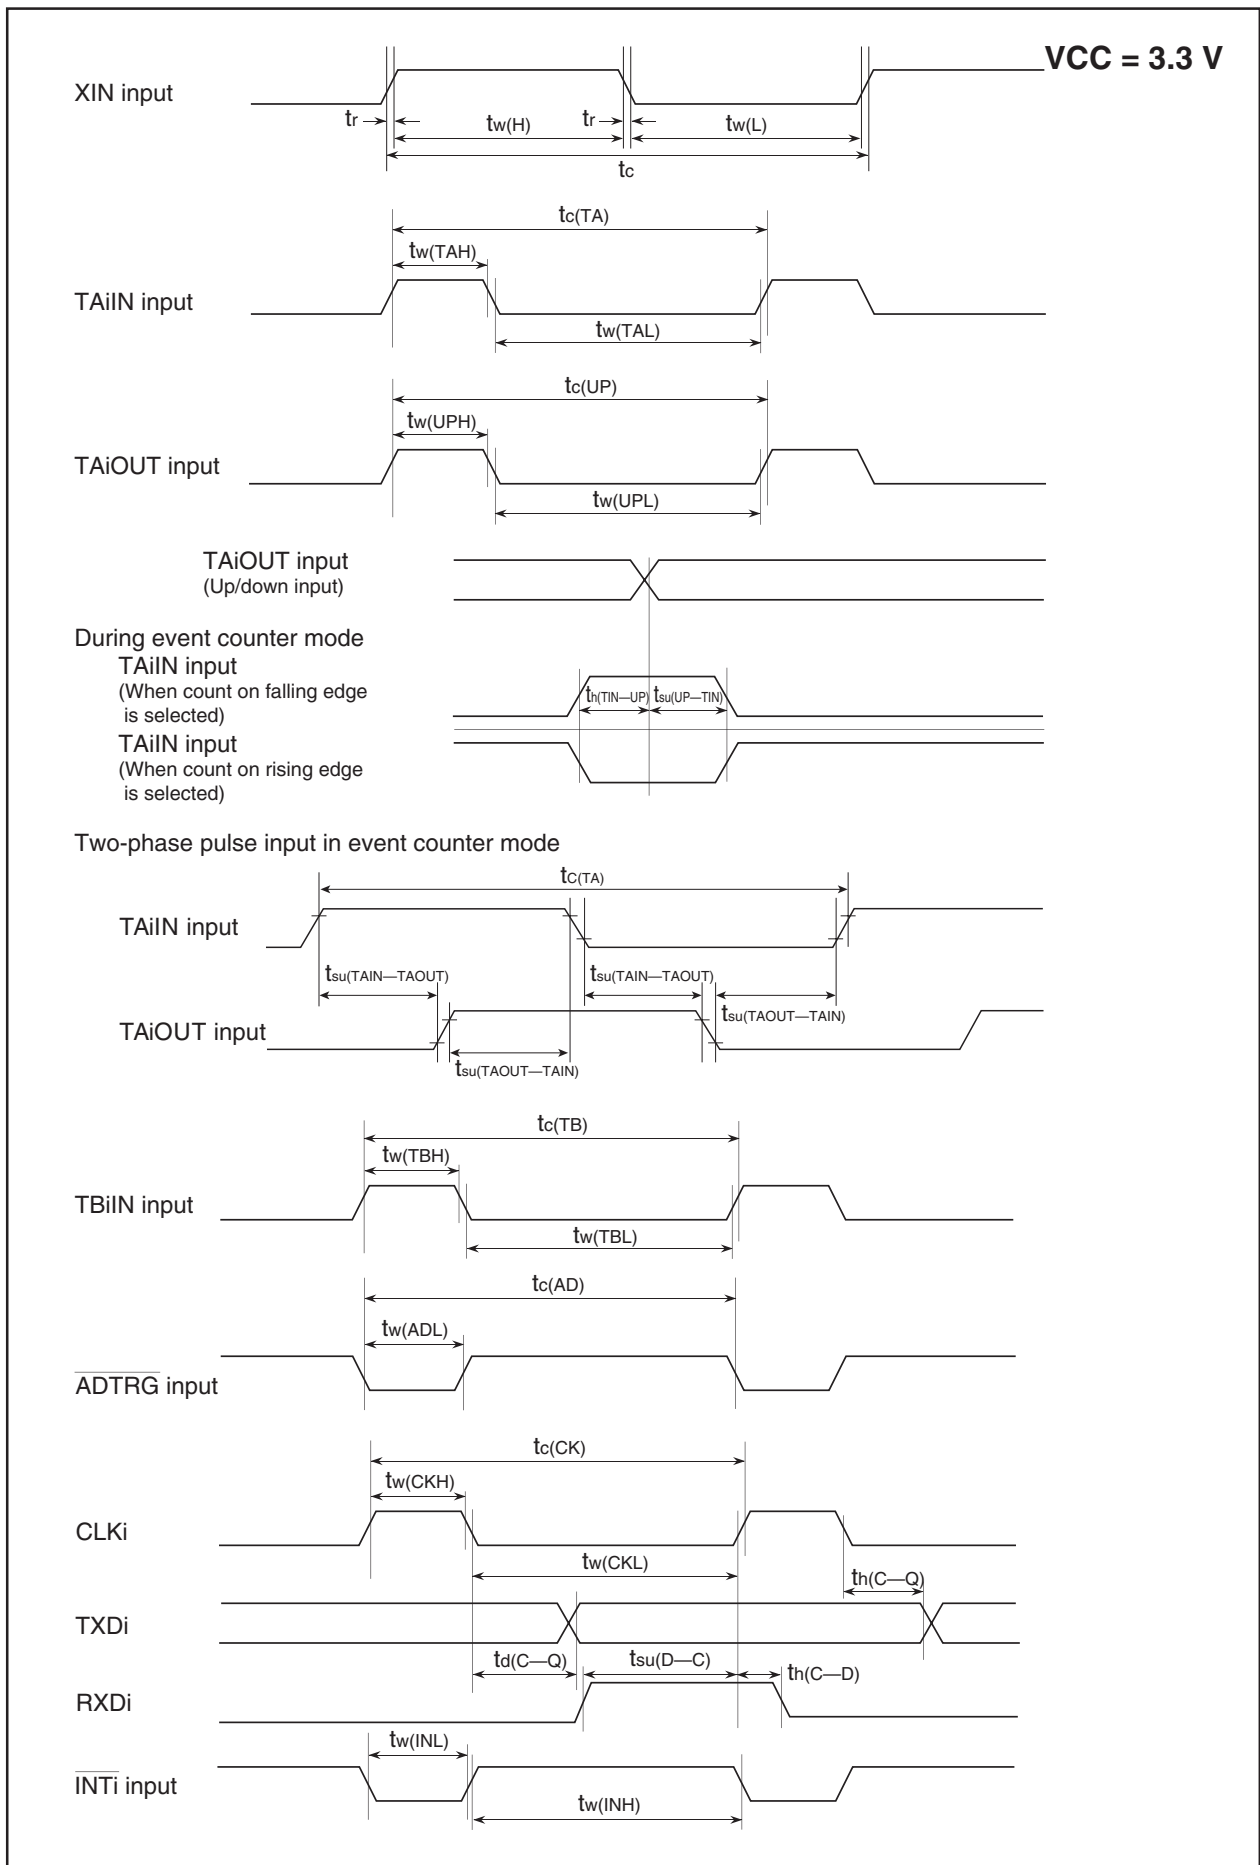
VCC = 3.3 V

XIN input

$t_r$ $t_{w(H)}$ $t_r$ $t_{w(L)}$

$t_c$

$t_{c(TA)}$

$t_{w(TAH)}$

TAiIN input

$t_{w(TAL)}$

$t_{c(UP)}$

$t_{w(UPH)}$

TAiOUT input

$t_{w(UPL)}$

TAiOUT input
(Up/down input)

During event counter mode
TAiIN input
(When count on falling edge is selected)
TAiIN input
(When count on rising edge is selected)

$t_{h(TIN—UP)}$ $t_{su(UP—TIN)}$

Two-phase pulse input in event counter mode

$t_{C(TA)}$

TAiIN input

$t_{su(TAIN—TAOUT)}$ $t_{su(TAIN—TAOUT)}$ $t_{su(TAOUT—TAIN)}$

TAiOUT input

$t_{su(TAOUT—TAIN)}$

$t_{c(TB)}$

$t_{w(TBH)}$

TBiIN input

$t_{w(TBL)}$

$t_{c(AD)}$

$t_{w(ADL)}$

$\overline{ADTRG}$ input

$t_{c(CK)}$

$t_{w(CKH)}$

CLKi

$t_{w(CKL)}$

$t_{h(C—Q)}$

TXDi

$t_{d(C—Q)}$ $t_{su(D—C)}$ $t_{h(C—D)}$

RXDi

$t_{w(INL)}$

$\overline{INTi}$ input

$t_{w(INH)}$